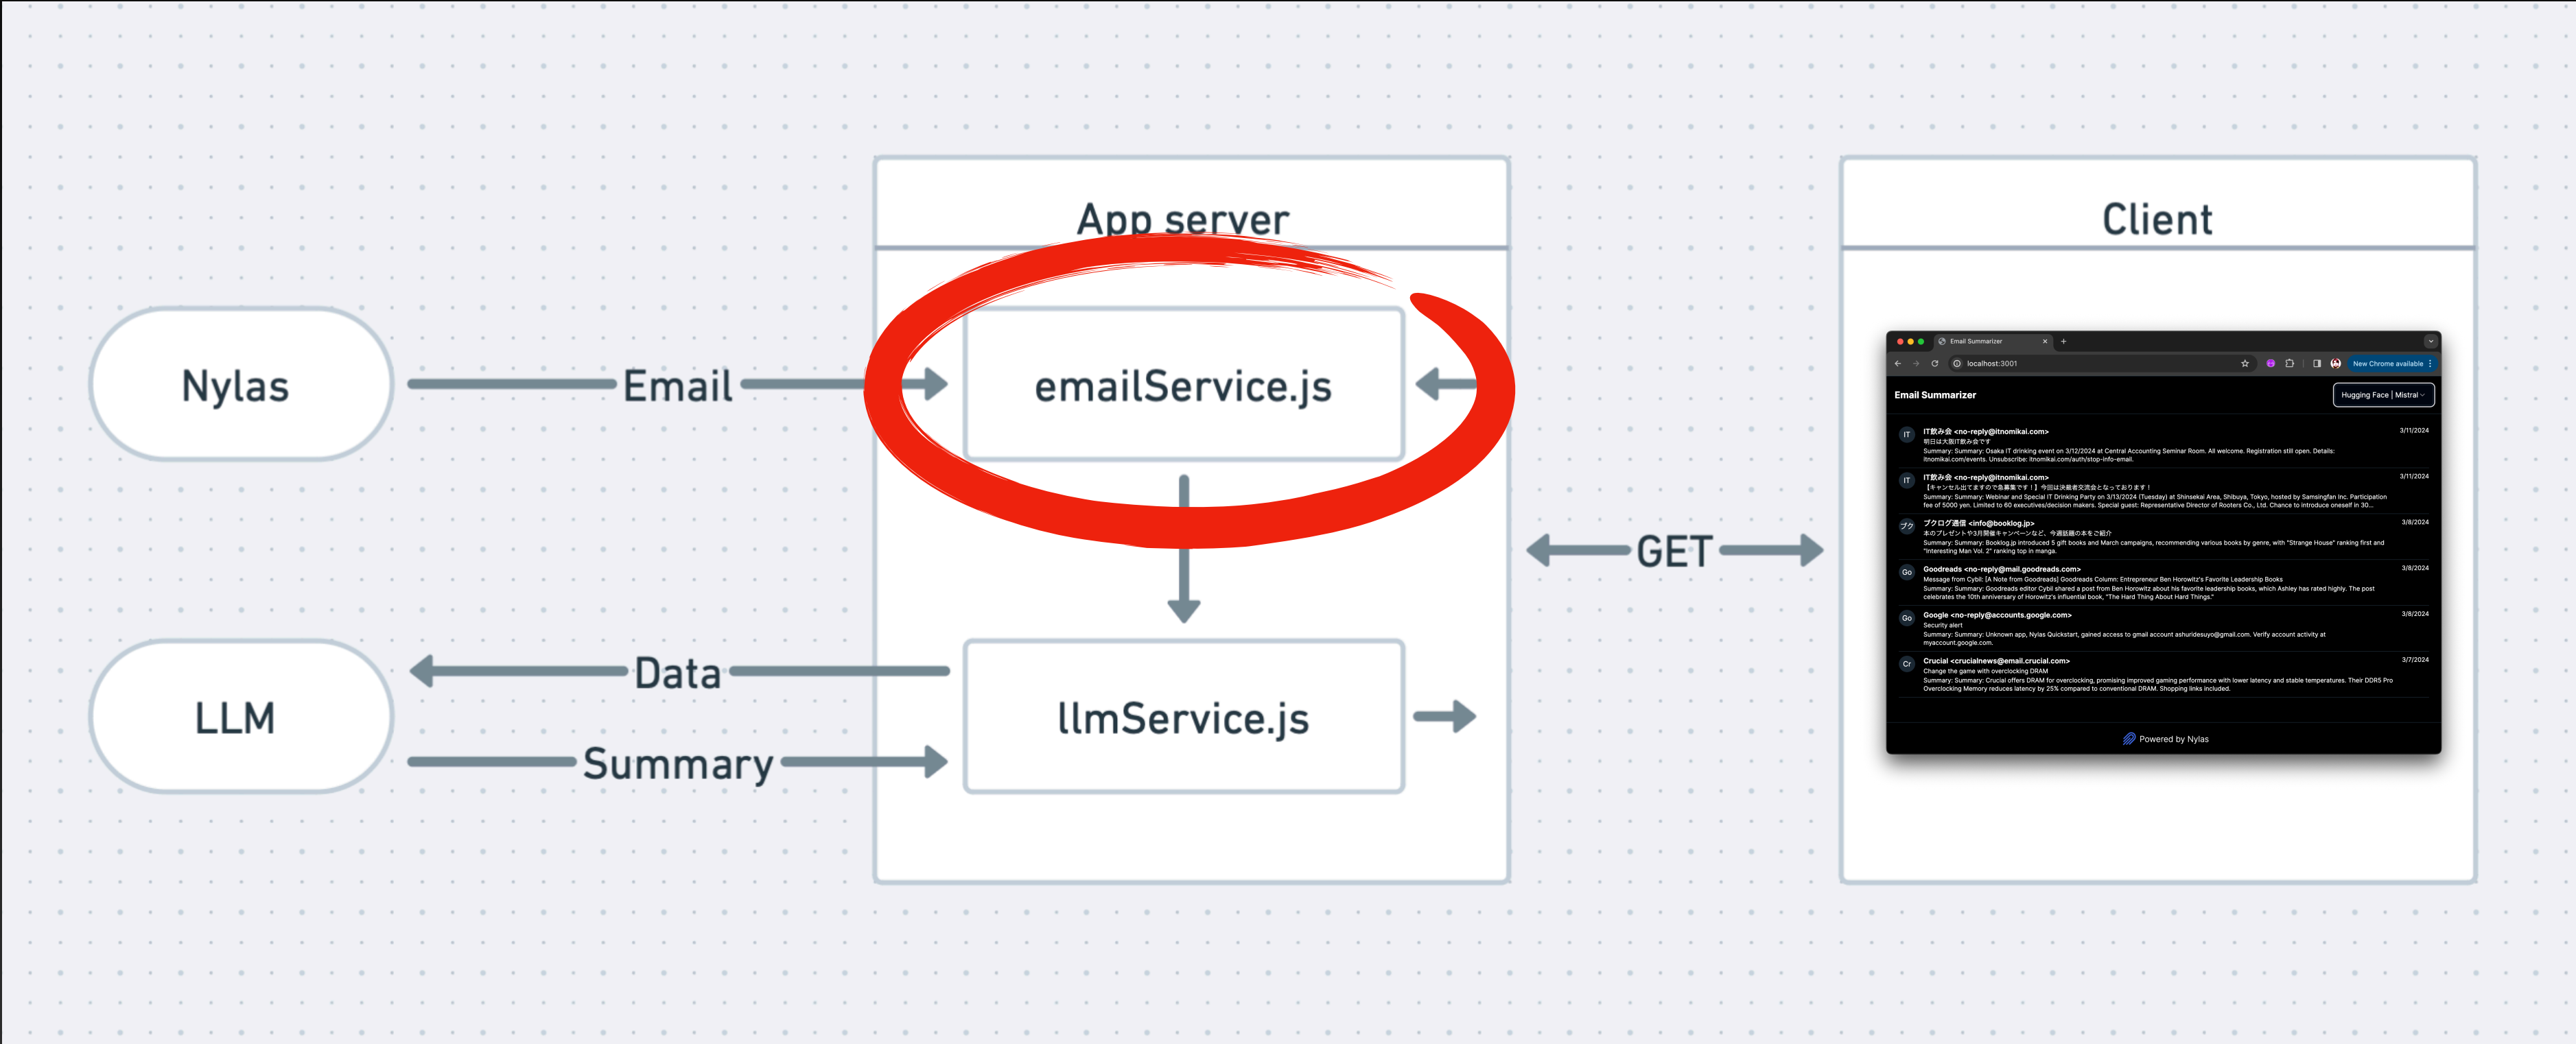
App server

Client

Nylas

Email

emailService.js

GET

LLM

Data

Summary

llmService.js

Email Summarizer

localhost:3001

New Chrome available

Email Summarizer

Hugging Face | Mistral

IT

IT飲み会 <no-reply@itnomikai.com>
明日は大阪IT飲み会です
Summary: Summary: Osaka IT drinking event on 3/12/2024 at Central Accounting Seminar Room. All welcome. Registration still open. Details: itnomikai.com/events. Unsubscribe: itnomikai.com/auth/stop-info-email.
3/11/2024

IT

IT飲み会 <no-reply@itnomikai.com>
【キャンセル出てますので急募集です！】今回は決裁者交流会となっております！
Summary: Summary: Webinar and Special IT Drinking Party on 3/13/2024 (Tuesday) at Shinsekai Area, Shibuya, Tokyo, hosted by Samsingfan Inc. Participation fee of 5000 yen. Limited to 60 executives/decision makers. Special guest: Representative Director of Rooters Co., Ltd. Chance to introduce oneself in 30...
3/11/2024

ブク

ブクログ通信 <info@booklog.jp>
本のプレゼントや3月開催キャンペーンなど、今週話題の本をご紹介
Summary: Summary: Booklog.jp introduced 5 gift books and March campaigns, recommending various books by genre, with "Strange House" ranking first and "Interesting Man Vol. 2" ranking top in manga.
3/8/2024

Go

Goodreads <no-reply@mail.goodreads.com>
Message from Cybil: [A Note from Goodreads] Goodreads Column: Entrepreneur Ben Horowitz's Favorite Leadership Books
Summary: Summary: Goodreads editor Cybil shared a post from Ben Horowitz about his favorite leadership books, which Ashley has rated highly. The post celebrates the 10th anniversary of Horowitz's influential book, "The Hard Thing About Hard Things."
3/8/2024

Go

Google <no-reply@accounts.google.com>
Security alert
Summary: Summary: Unknown app, Nylas Quickstart, gained access to gmail account ashuridesuyo@gmail.com. Verify account activity at myaccount.google.com.
3/8/2024

Cr

Crucial <crucialnews@email.crucial.com>
Change the game with overclocking DRAM
Summary: Summary: Crucial offers DRAM for overclocking, promising improved gaming performance with lower latency and stable temperatures. Their DDR5 Pro Overclocking Memory reduces latency by 25% compared to conventional DRAM. Shopping links included.
3/7/2024

Powered by Nylas